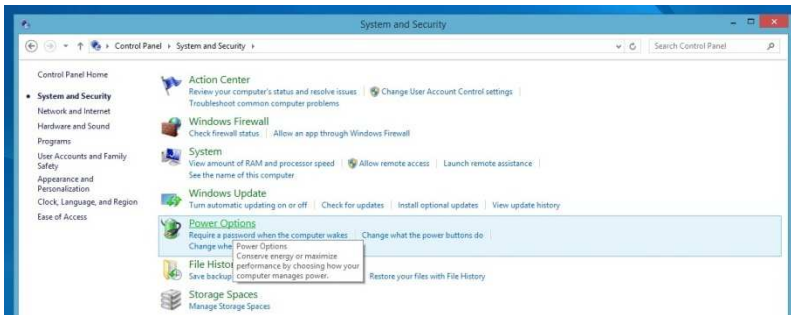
System and Security

Control Panel › System and Security ›

Search Control Panel

Control Panel Home

System and Security

Network and Internet

Hardware and Sound

Programs

User Accounts and Family Safety

Appearance and Personalization

Clock, Language, and Region

Ease of Access

Action Center

Review your computer's status and resolve issues | Change User Account Control settings | Troubleshoot common computer problems

Windows Firewall

Check firewall status | Allow an app through Windows Firewall

System

View amount of RAM and processor speed | Allow remote access | Launch remote assistance | See the name of this computer

Windows Update

Turn automatic updating on or off | Check for updates | Install optional updates | View update history

Power Options

Require a password when the computer wakes | Change what the power buttons do

Change whe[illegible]

Power Options

Conserve energy or maximize performance by choosing how your computer manages power.

File Histor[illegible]

Save backup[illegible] | Restore your files with File History

Storage Spaces

Manage Storage Spaces